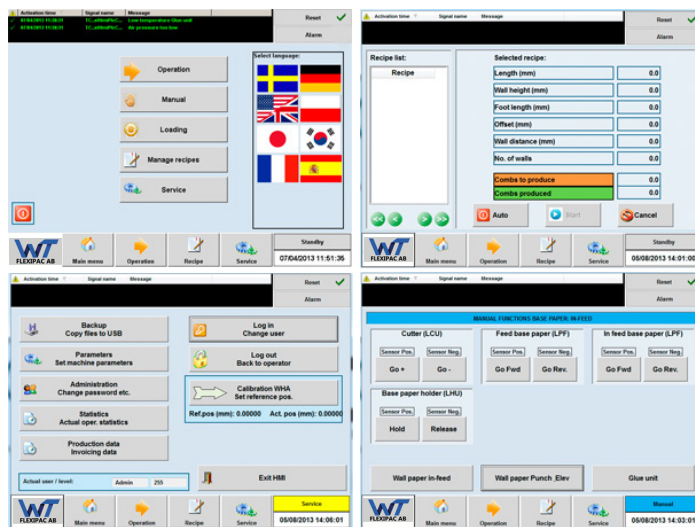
Activation time Signal name Message
07/04/2013 11:38:21 TC...ettlstPlcC... Low temperature Glue unit
07/04/2013 11:38:21 TC...ettlstPlcC... Air pressure too low

Reset
Alarm

Operation
Manual
Loading
Manage recipes
Service

Select language:

FLEXIPAC AB
Main menu
Operation
Recipe
Service
Standby
07/04/2013 11:51:35

Activation time Signal name Message
Reset
Alarm

Recipe list:
Recipe

Selected recipe:
Length (mm) 0.0
Wall height (mm) 0.0
Foot length (mm) 0.0
Offset (mm) 0.0
Wall distance (mm) 0.0
No. of walls 0.0
Combs to produce 0.0
Combs produced 0.0

Auto
Start
Cancel

FLEXIPAC AB
Main menu
Operation
Recipe
Service
Standby
05/08/2013 14:01:00

Activation time Signal name Message
Reset
Alarm

Backup
Copy files to USB

Parameters
Set machine parameters

Administration
Change password etc.

Statistics
Actual oper. statistics

Production data
Invoicing data

Log in
Change user

Log out
Back to operator

Calibration WHA
Set reference pos.

Ref.pos (mm): 0.00000 Act. pos (mm): 0.00000

Actual user / level: Admin 255

Exit HMI

FLEXIPAC AB
Main menu
Operation
Recipe
Service
Service
05/08/2013 14:06:01

Activation time Signal name Message
Reset
Alarm

MANUAL FUNCTIONS BASE PAPER; IN-FEED

Cutter (LCU)
Sensor Pos.
Sensor Neg.
Go +
Go -

Feed base paper (LPF)
Sensor Pos.
Sensor Neg.
Go Fwd
Go Rev.

In feed base paper (LPF)
Sensor Pos.
Sensor Neg.
Go Fwd
Go Rev.

Base paper holder (LHU)
Sensor Pos.
Sensor Neg.
Hold
Release

Wall paper in-feed
Wall paper Punch_Elev
Glue unit

FLEXIPAC AB
Main menu
Operation
Recipe
Service
Manual
05/08/2013 14:03:01